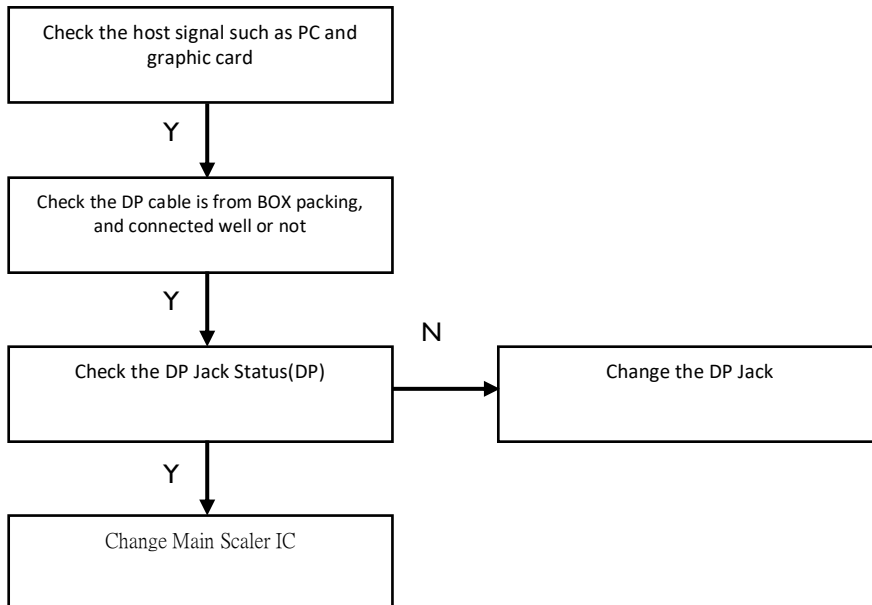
Check the host signal such as PC and graphic card

Y

Check the DP cable is from BOX packing, and connected well or not

Y

N

Check the DP Jack Status(DP)

Change the DP Jack

Y

Change Main Scaler IC